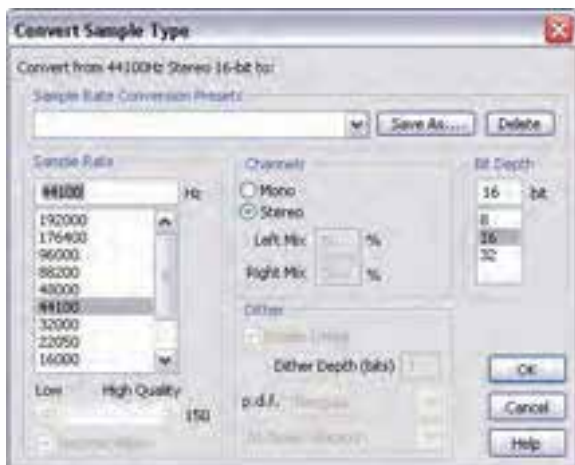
Convert Sample Type

Convert from 44100Hz Stereo 16-bit to:

Sample Rate Conversion Presets

Save As...

Delete

Sample Rate

44100

Hz

192000
176400
96000
88200
48000
44100
32000
22050
16000

Low

High Quality

150

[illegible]

Channels

Mono

Stereo

Left Mix

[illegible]

%

Right Mix

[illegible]

%

Dither

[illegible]

Dither Depth (bits)

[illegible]

p.d.f.

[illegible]

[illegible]

Bit Depth

16

bit

8
16
32

OK

Cancel

Help